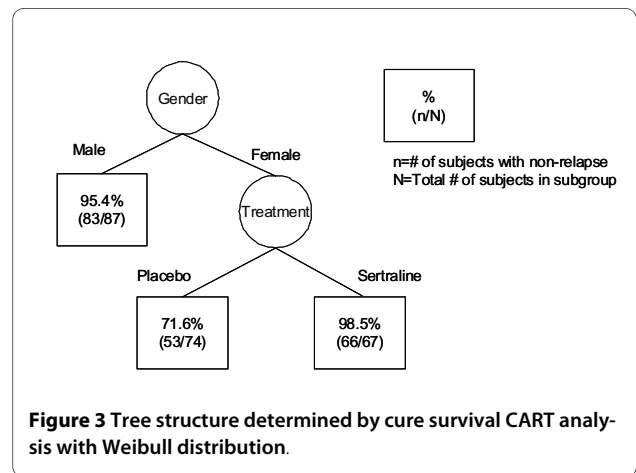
Gender

%
(n/N)

Male

Female

n=# of subjects with non-relapse
N=Total # of subjects in subgroup

95.4%
(83/87)

Treatment

Placebo

Sertraline

71.6%
(53/74)

98.5%
(66/67)

**Figure 3** Tree structure determined by cure survival CART analysis with Weibull distribution.